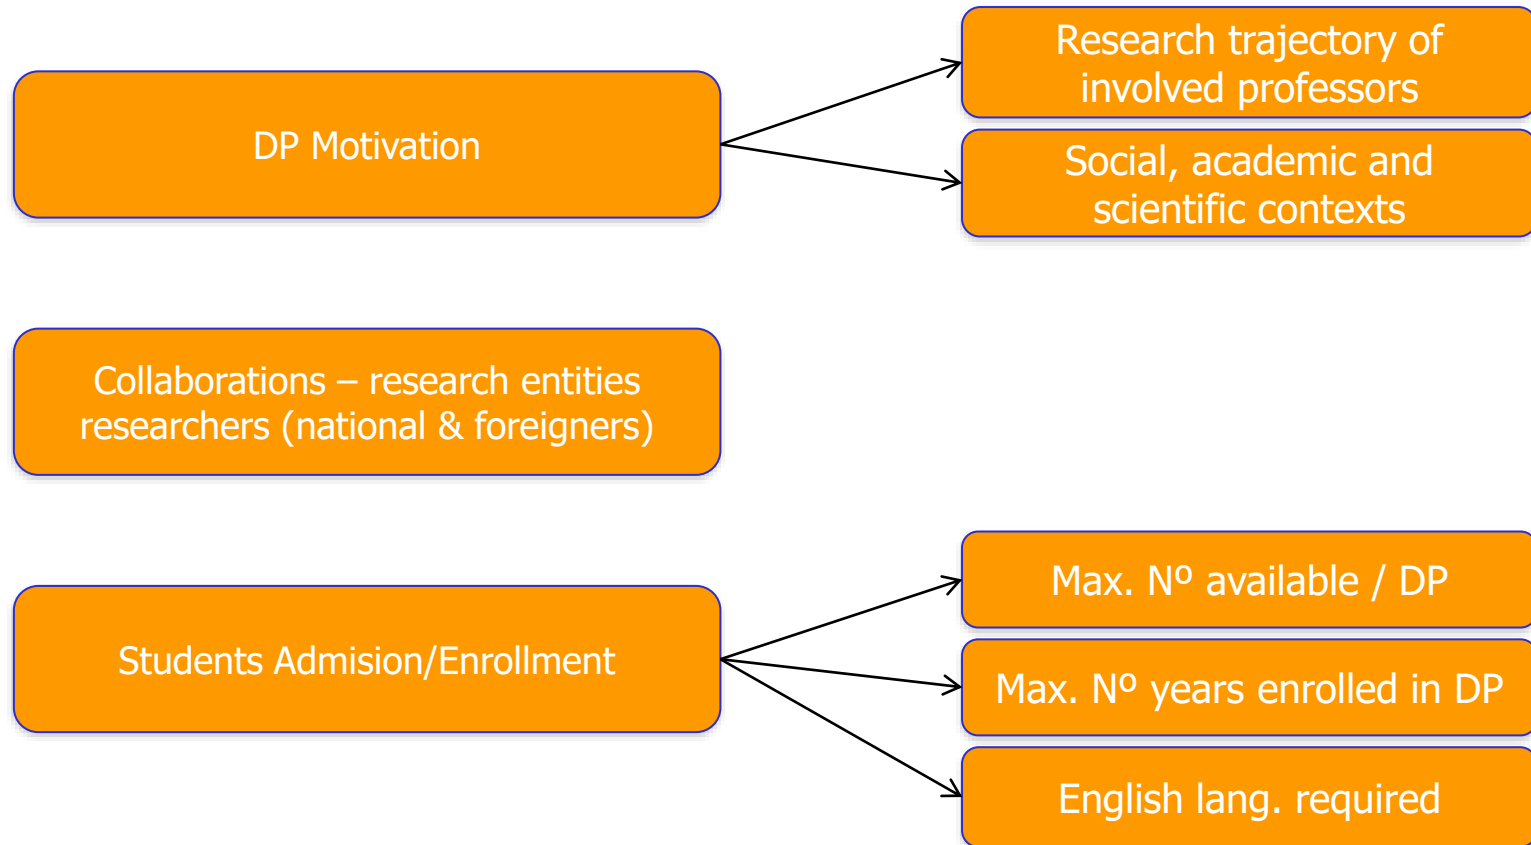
DP Motivation

Research trajectory of involved professors

Social, academic and scientific contexts

Collaborations – research entities researchers (national & foreigners)

Students Admision/Enrollment

Max. Nº available / DP

Max. Nº years enrolled in DP

English lang. required